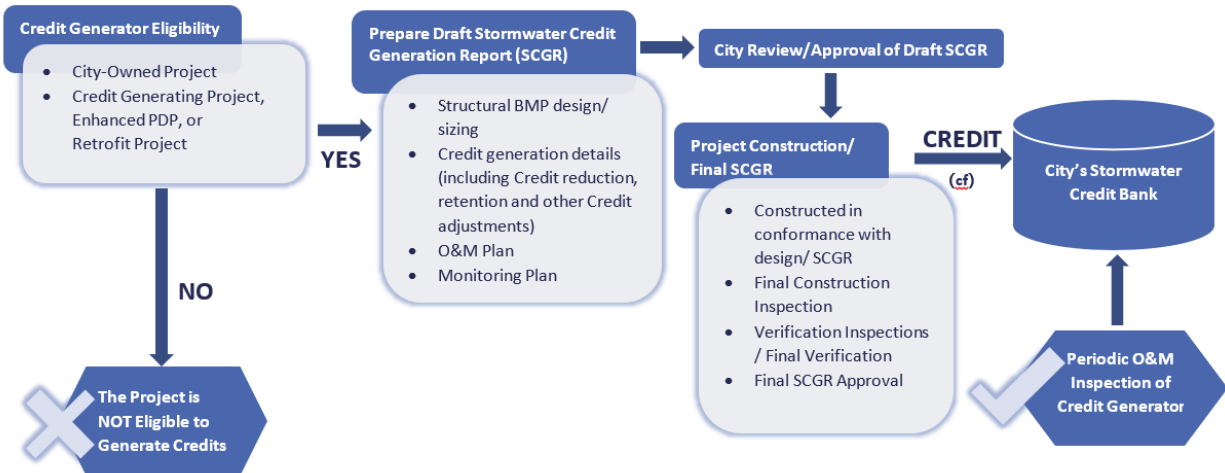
Credit Generator Eligibility

- City-Owned Project
- Credit Generating Project, Enhanced PDP, or Retrofit Project

YES

NO

The Project is NOT Eligible to Generate Credits

Prepare Draft Stormwater Credit Generation Report (SCGR)

- Structural BMP design/ sizing
- Credit generation details (including Credit reduction, retention and other Credit adjustments)
- O&M Plan
- Monitoring Plan

City Review/Approval of Draft SCGR

Project Construction/ Final SCGR

- Constructed in conformance with design/ SCGR
- Final Construction Inspection
- Verification Inspections / Final Verification
- Final SCGR Approval

CREDIT

(cf)

City's Stormwater Credit Bank

Periodic O&M Inspection of Credit Generator